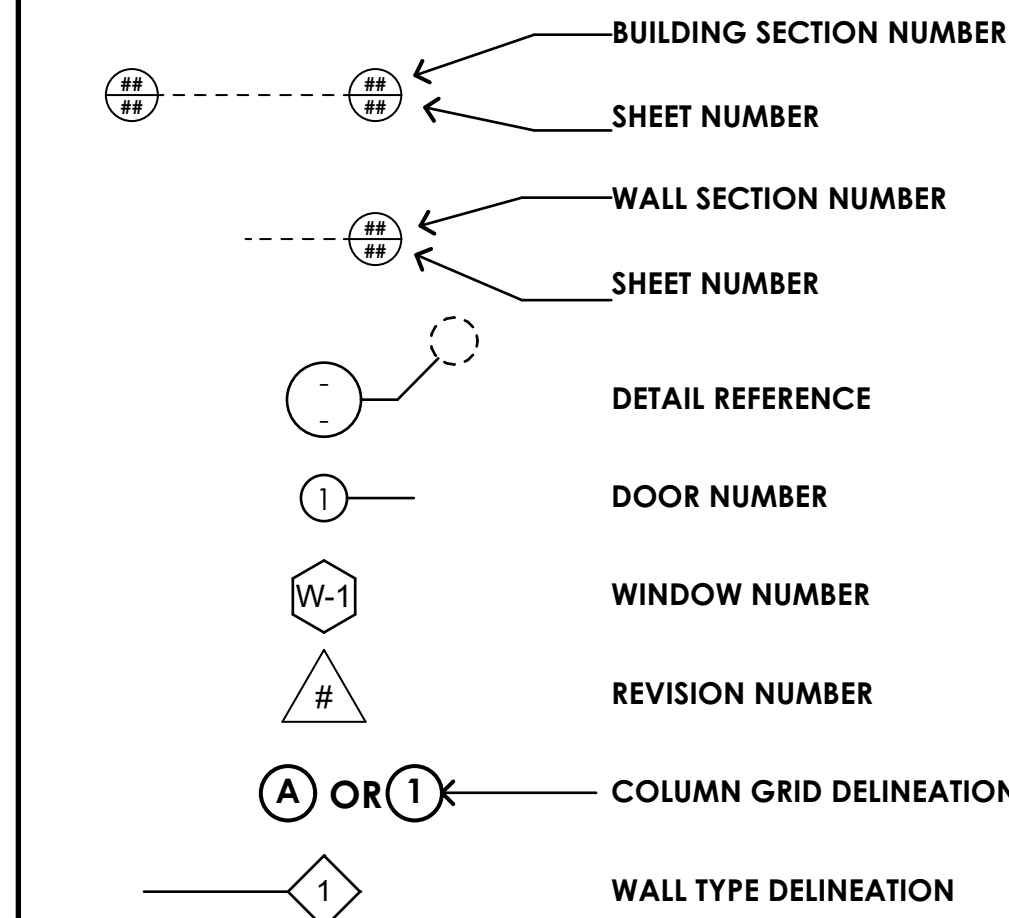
##
##

##
##

BUILDING SECTION NUMBER

SHEET NUMBER

##
##

WALL SECTION NUMBER

SHEET NUMBER

-
-

DETAIL REFERENCE

1

DOOR NUMBER

W-1

WINDOW NUMBER

#

REVISION NUMBER

A OR 1

COLUMN GRID DELINEATION

1

WALL TYPE DELINEATION